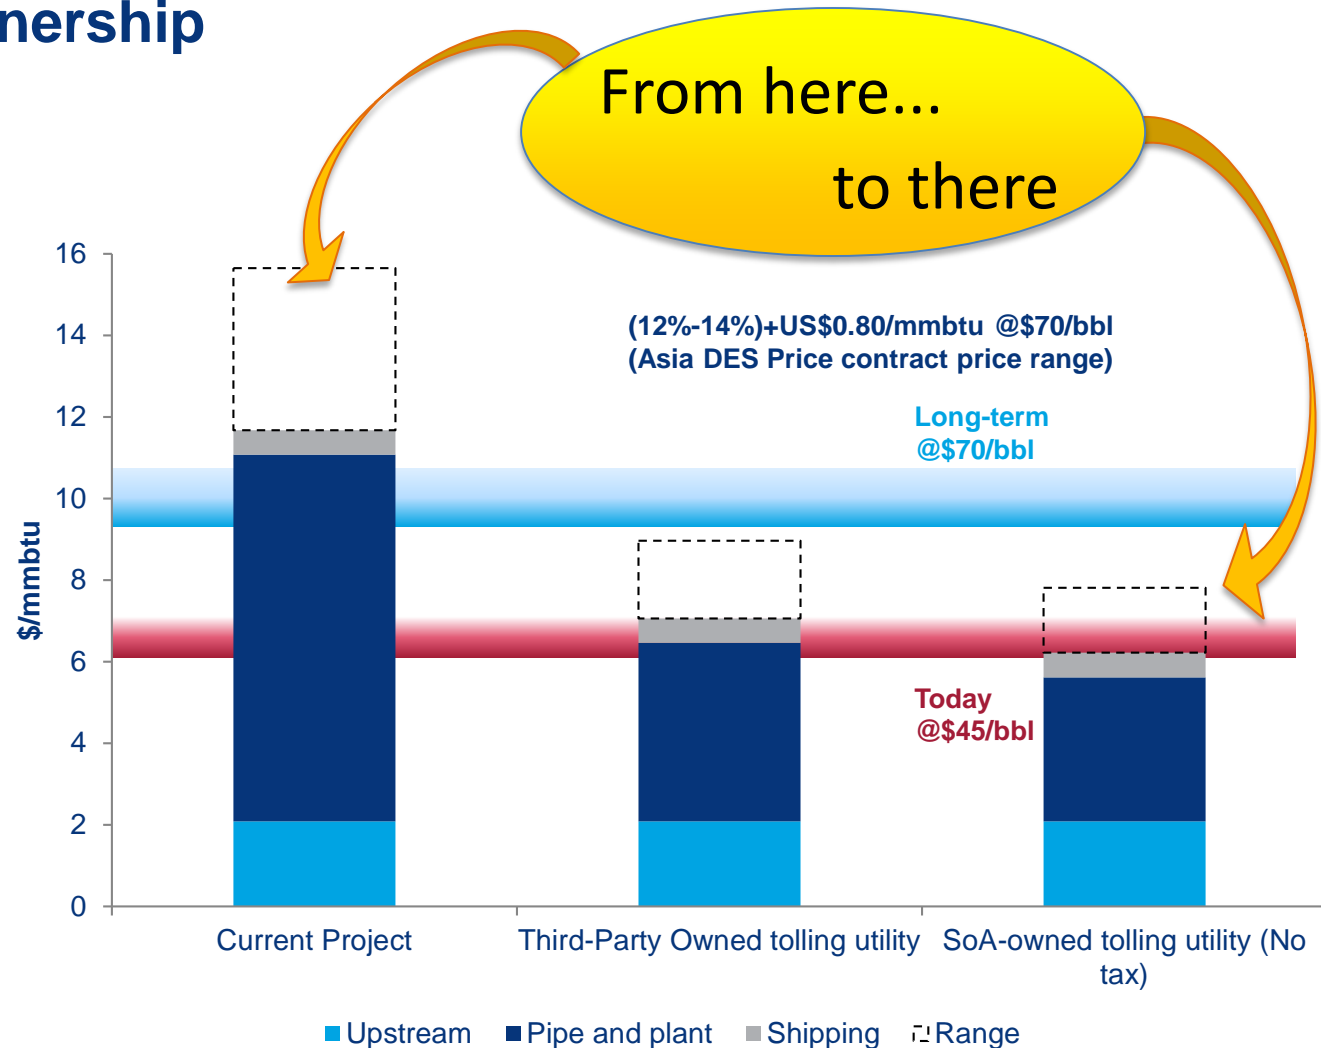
nership

From here...
to there

(12%-14%)+US$0.80/mmbtu @$70/bbl
(Asia DES Price contract price range)

Long-term
@$70/bbl

Today
@$45/bbl

16
14
12
10
8
6
4
2
0

$/mmbtu

Current Project
Third-Party Owned tolling utility
SoA-owned tolling utility (No tax)

Upstream
Pipe and plant
Shipping
Range